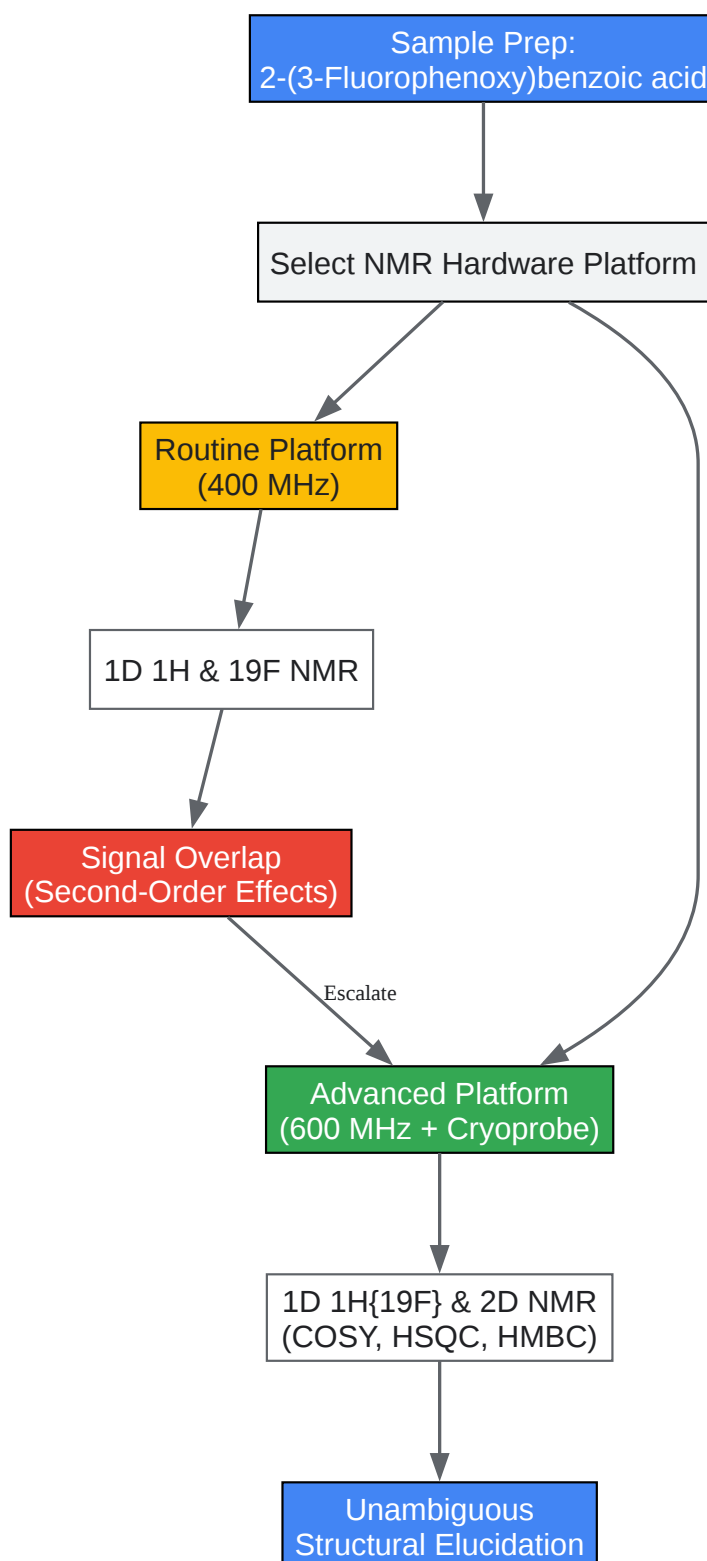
Sample Prep:
2-(3-Fluorophenoxy)benzoic acid

Select NMR Hardware Platform

Routine Platform
(400 MHz)

1D 1H & 19F NMR

Signal Overlap
(Second-Order Effects)

Escalate

Advanced Platform
(600 MHz + Cryoprobe)

1D 1H{19F} & 2D NMR
(COSY, HSQC, HMBC)

Unambiguous
Structural Elucidation